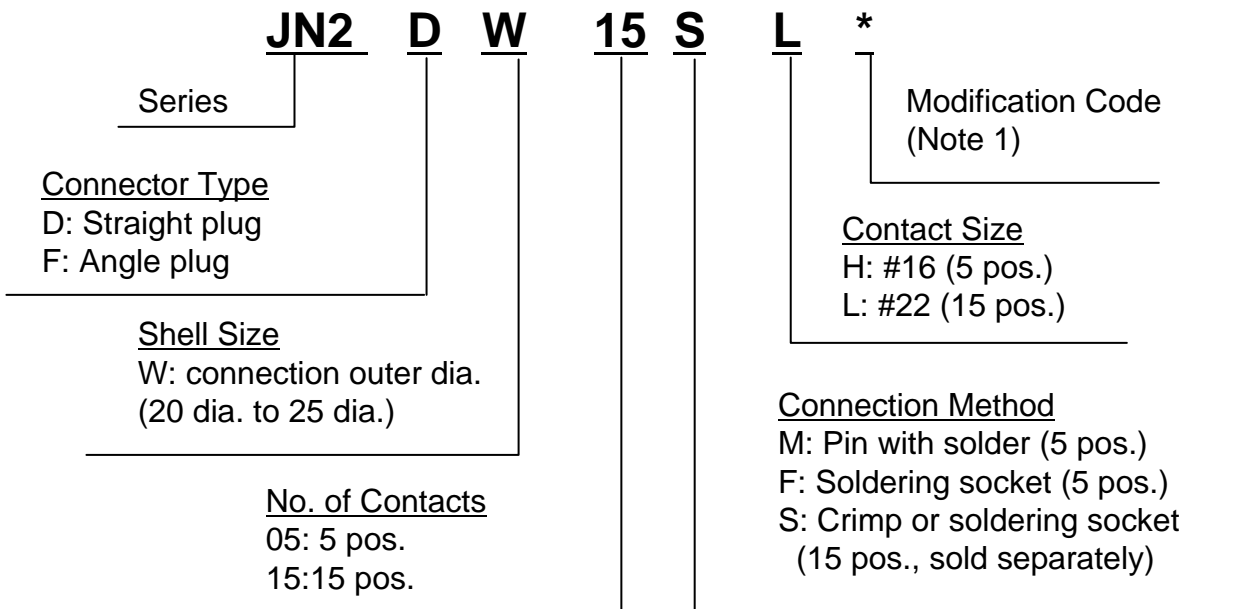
JN2 D W 15 S L *

Series

Connector Type
D: Straight plug
F: Angle plug

Shell Size
W: connection outer dia.
(20 dia. to 25 dia.)

No. of Contacts
05: 5 pos.
15:15 pos.

Modification Code
(Note 1)

Contact Size
H: #16 (5 pos.)
L: #22 (15 pos.)

Connection Method
M: Pin with solder (5 pos.)
F: Soldering socket (5 pos.)
S: Crimp or soldering socket
(15 pos., sold separately)